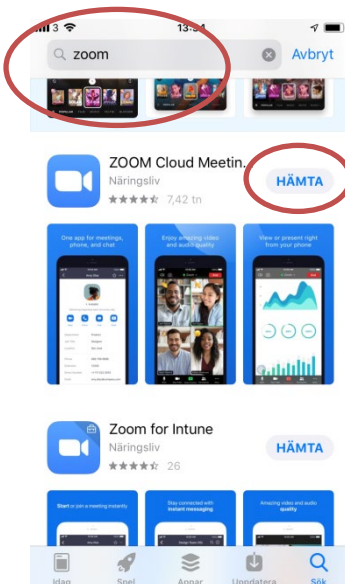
3 13:54

zoom Avbryt

ZOOM Cloud Meetin...
Näringsliv
7,42 tn
HÄMTA

One app for meetings, phone, and chat

Enjoy amazing video and audio quality

View or present right from your phone

Zoom for Intune
Näringsliv
26
HÄMTA

Start or join a meeting instantly

Stay connected with instant messaging

Amazing video and audio quality

Idag Spel Appar Uppdatera Sök